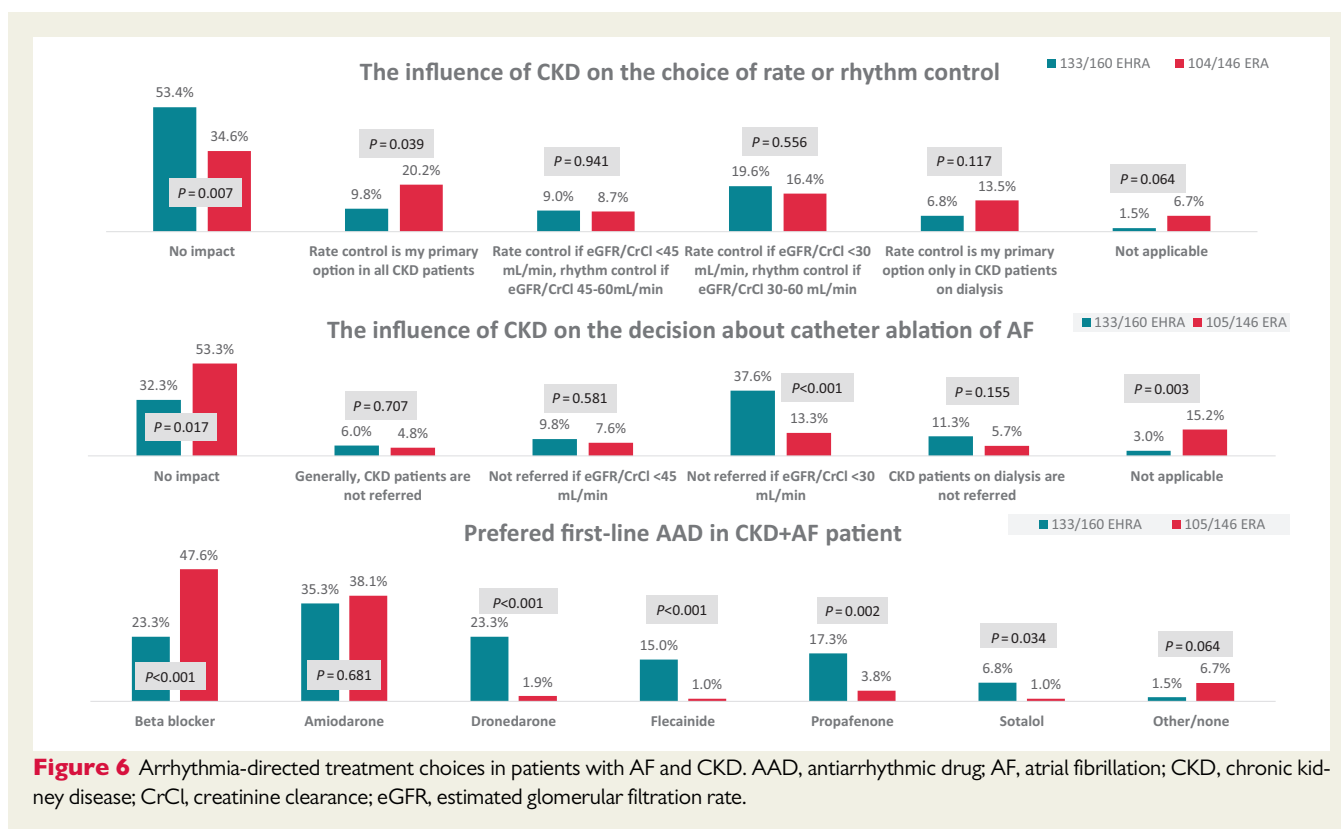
The influence of CKD on the choice of rate or rhythm control

133/160 EHRA 104/146 ERA

53.4% 34.6% $P = 0.007$
No impact

$P = 0.039$ 9.8% 20.2%
Rate control is my primary option in all CKD patients

$P = 0.941$ 9.0% 8.7%
Rate control if eGFR/CrCl <45 mL/min, rhythm control if eGFR/CrCl 45-60mL/min

$P = 0.556$ 19.6% 16.4%
Rate control if eGFR/CrCl <30 mL/min, rhythm control if eGFR/CrCl 30-60 mL/min

$P = 0.117$ 6.8% 13.5%
Rate control is my primary option only in CKD patients on dialysis

$P = 0.064$ 1.5% 6.7%
Not applicable

The influence of CKD on the decision about catheter ablation of AF

133/160 EHRA 105/146 ERA

32.3% 53.3% $P = 0.017$
No impact

$P = 0.707$ 6.0% 4.8%
Generally, CKD patients are not referred

$P = 0.581$ 9.8% 7.6%
Not referred if eGFR/CrCl <45 mL/min

37.6% $P<0.001$ 13.3%
Not referred if eGFR/CrCl <30 mL/min

$P = 0.155$ 11.3% 5.7%
CKD patients on dialysis are not referred

$P = 0.003$ 3.0% 15.2%
Not applicable

Prefered first-line AAD in CKD+AF patient

133/160 EHRA 105/146 ERA

23.3% 47.6% $P<0.001$
Beta blocker

35.3% 38.1% $P = 0.681$
Amiodarone

$P<0.001$ 23.3% 1.9%
Dronedarone

$P<0.001$ 15.0% 1.0%
Flecainide

$P = 0.002$ 17.3% 3.8%
Propafenone

$P = 0.034$ 6.8% 1.0%
Sotalol

$P = 0.064$ 1.5% 6.7%
Other/none

**Figure 6** Arrhythmia-directed treatment choices in patients with AF and CKD. AAD, antiarrhythmic drug; AF, atrial fibrillation; CKD, chronic kidney disease; CrCl, creatinine clearance; eGFR, estimated glomerular filtration rate.